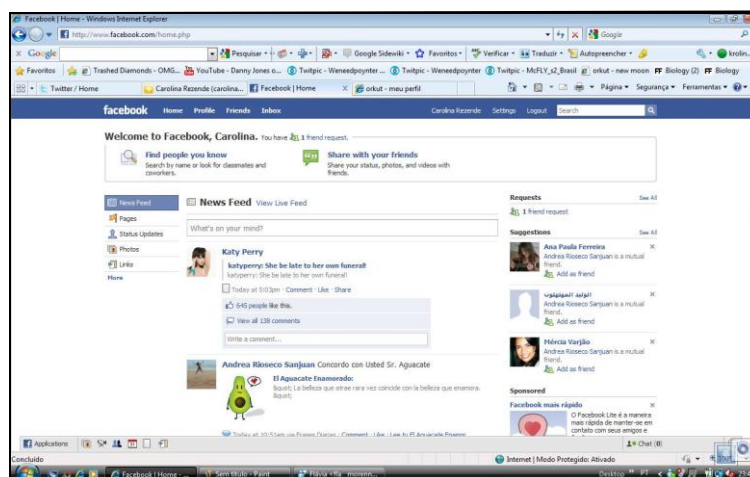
Facebook | Home - Windows Internet Explorer

http://www.facebook.com/home.php

Google

Google Pesquisar Google Sidewiki Favoritos Verificar Traduzir Autopreencher krolin

Favoritos Trashed Diamonds - OMG... YouTube - Danny Jones o... Twitpic - Weneedpoynter ... Twitpic - Weneedpoynter Twitpic - McFLY_s2_Brasil orkut - new moon Biology (2) Biology

Twitter / Home Carolina Rezende (carolina... Facebook | Home orkut - meu perfil Página Segurança Ferramentas

facebook Home Profile Friends Inbox Carolina Rezende Settings Logout Search

Welcome to Facebook, Carolina. You have 1 friend request.

Find people you know
Search by name or look for classmates and coworkers.

Share with your friends
Share your status, photos, and videos with friends.

News Feed
Pages
Status Updates
Photos
Links
More

News Feed View Live Feed

What's on your mind?

Katy Perry

katyperry: She be late to her own funeral!
katyperry: She be late to her own funeral!

Today at 5:03pm · Comment · Like · Share

645 people like this.

View all 138 comments

Write a comment...

Andrea Rioseco Sanjuan Concordo con Usted Sr. Aguacate

El Aguacate Enamorado:
Íiquot; La belleza que atrae rara vez coincide con la belleza que enamora. Íiquot;

Today at 10:51am via Frases Diarias · Comment · Like · Lee tu El Aguacate Enamo

Requests See All
1 friend request

Suggestions See All

Ana Paula Ferreira
Andrea Rioseco Sanjuan is a mutual friend.
Add as friend

الوليد المهتولوب
Andrea Rioseco Sanjuan is a mutual friend.
Add as friend

Mércia Varjão
Andrea Rioseco Sanjuan is a mutual friend.
Add as friend

Sponsored

Facebook mais rápido
O Facebook Lite é a maneira mais rápida de manter-se em contato com seus amigos e

Applications

Chat (0)

Concluído

Internet | Modo Protegido: Ativado

Facebook | Home - ... Sem título - Paint Nova - tia_ movem...